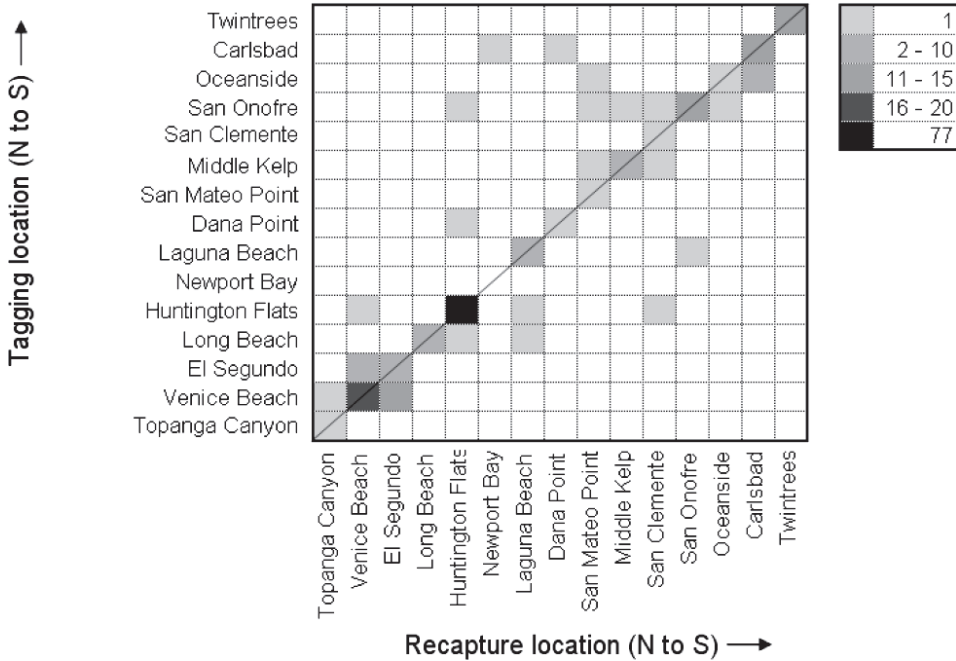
Tagging location (N to S) ⟶

Twintrees
Carlsbad
Oceanside
San Onofre
San Clemente
Middle Kelp
San Mateo Point
Dana Point
Laguna Beach
Newport Bay
Huntington Flats
Long Beach
El Segundo
Venice Beach
Topanga Canyon

Topanga Canyon
Venice Beach
El Segundo
Long Beach
Huntington Flats
Newport Bay
Laguna Beach
Dana Point
San Mateo Point
Middle Kelp
San Clemente
San Onofre
Oceanside
Carlsbad
Twintrees

Recapture location (N to S) ⟶

1
2 - 10
11 - 15
16 - 20
77